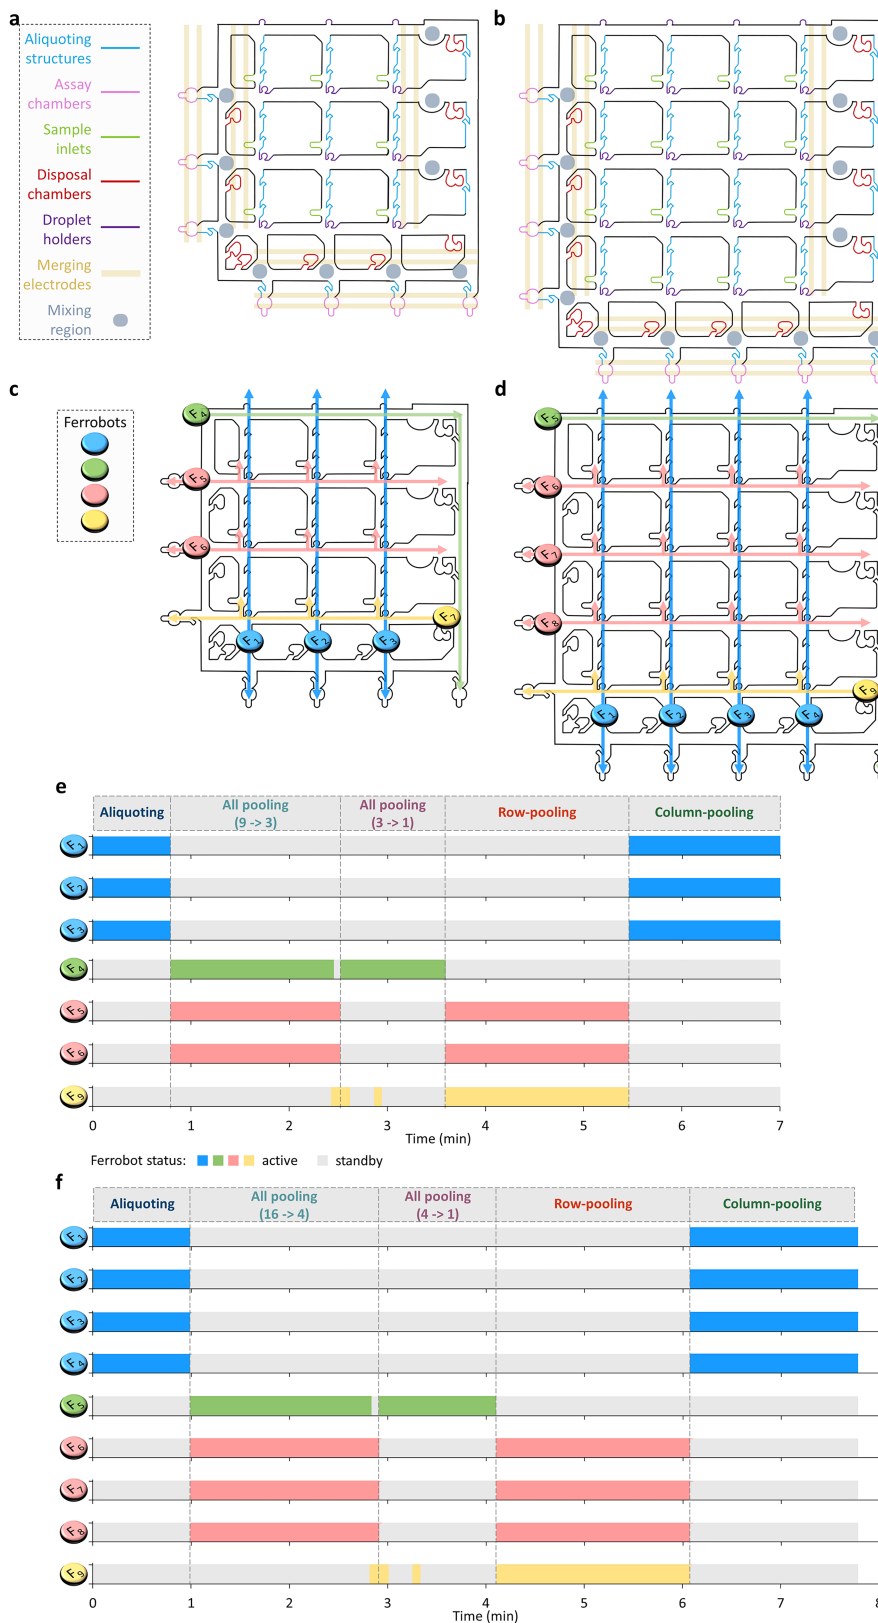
a

Aliquoting structures

Assay chambers

Sample inlets

Disposal chambers

Droplet holders

Merging electrodes

Mixing region

b

c

Ferrobots

F4
F5
F6
F7
F1
F2
F3

d

F5
F6
F7
F8
F9
F1
F2
F3
F4

e

| Aliquoting | All pooling (9 -> 3) | All pooling (3 -> 1) | Row-pooling | Column-pooling |
|---|---|---|---|---|

F1
F2
F3
F4
F5
F6
F9

0 1 2 3 4 5 6 7
Time (min)

Ferrobot status: active standby

f

| Aliquoting | All pooling (16 -> 4) | All pooling (4 -> 1) | Row-pooling | Column-pooling |
|---|---|---|---|---|

F1
F2
F3
F4
F5
F6
F7
F8
F9

0 1 2 3 4 5 6 7 8
Time (min)